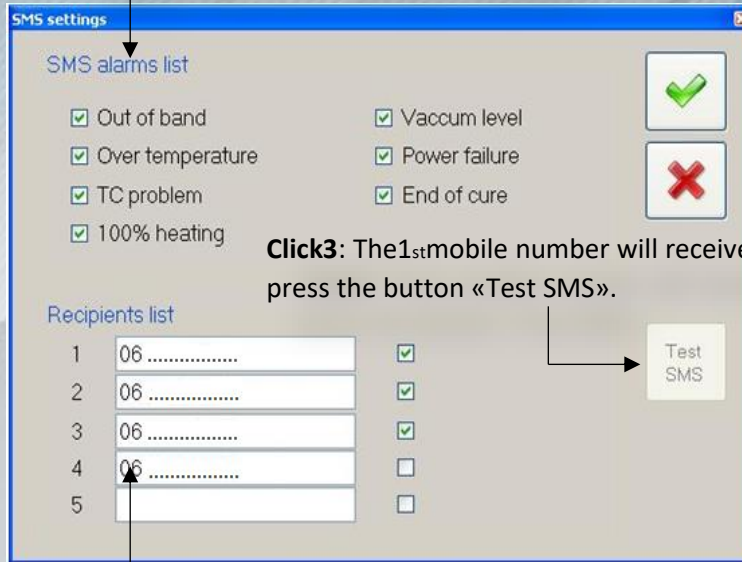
SMS settings

SMS alarms list

☑ Out of band
☑ Over temperature
☑ TC problem
☑ 100% heating

☑ Vaccum level
☑ Power failure
☑ End of cure

**Click3**: The1stmobile number will receive
press the button «Test SMS».

Recipients list

| | | |
|---|---|---|
| 1 | 06 ................ | ☑ |
| 2 | 06 ................ | ☑ |
| 3 | 06 ................ | ☑ |
| 4 | 06 ................ | ☐ |
| 5 | | ☐ |

Test SMS